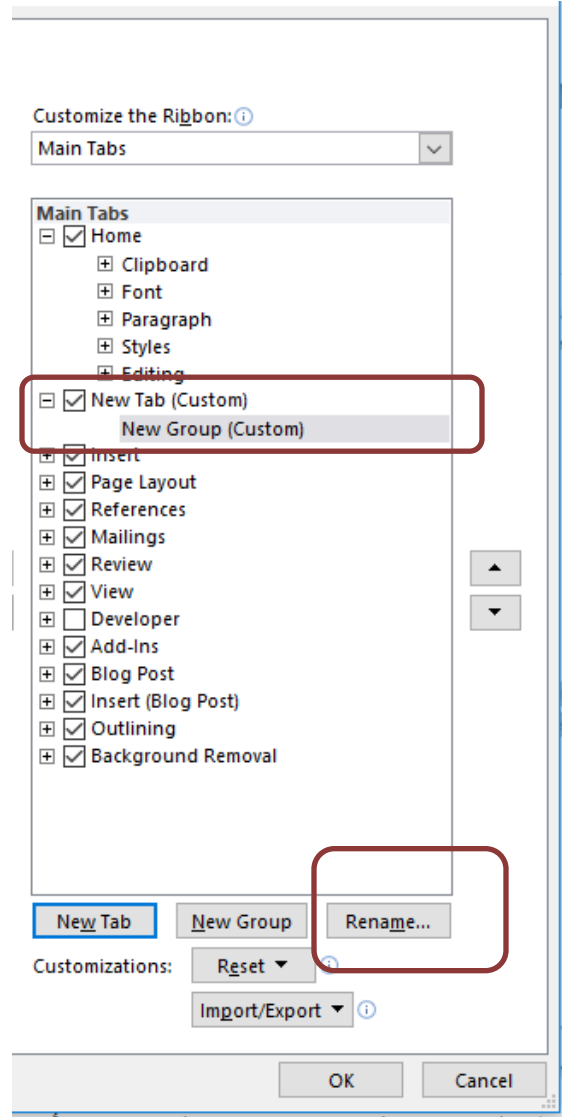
Customize the Ribbon:

Main Tabs

Main Tabs
Home
Clipboard
Font
Paragraph
Styles
Editing
New Tab (Custom)
New Group (Custom)
Insert
Page Layout
References
Mailings
Review
View
Developer
Add-Ins
Blog Post
Insert (Blog Post)
Outlining
Background Removal

New Tab
New Group
Rename...
Customizations:
Reset
Import/Export

OK
Cancel